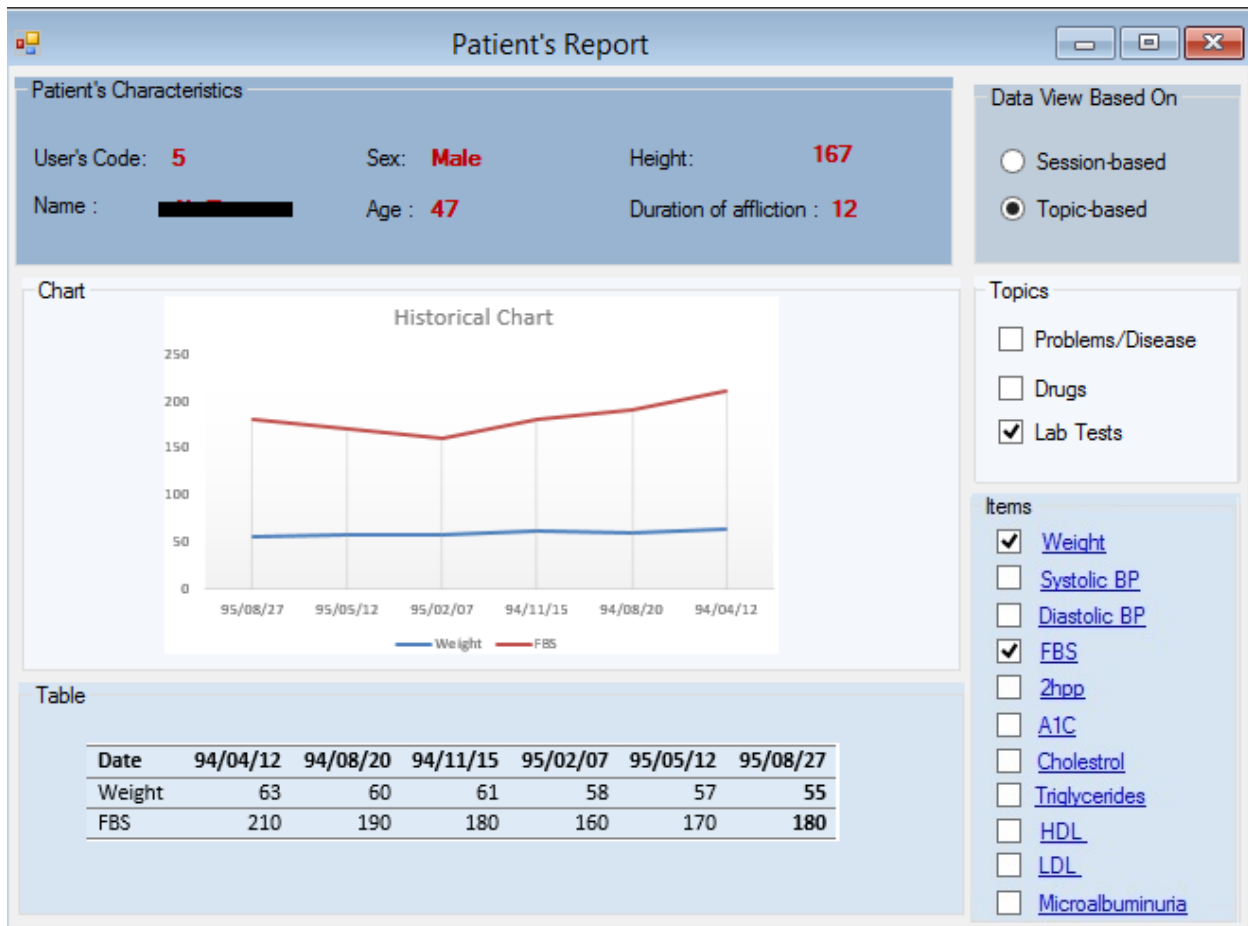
Patient's Report

Patient's Characteristics

User's Code: 5
Sex: Male
Height: 167

Name : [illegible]
Age : 47
Duration of affliction : 12

Data View Based On

Session-based

Topic-based

Chart

Historical Chart

250
200
150
100
50
0

95/08/27 95/05/12 95/02/07 94/11/15 94/08/20 94/04/12

Weight FBS

Topics

Problems/Disease

Drugs

Lab Tests

Items

Weight
Systolic BP
Diastolic BP
FBS
2hpp
A1C
Cholestrol
Triglycerides
HDL
LDL
Microalbuminuria

Table

| Date | 94/04/12 | 94/08/20 | 94/11/15 | 95/02/07 | 95/05/12 | 95/08/27 |
|---|---|---|---|---|---|---|
| Weight | 63 | 60 | 61 | 58 | 57 | 55 |
| FBS | 210 | 190 | 180 | 160 | 170 | 180 |